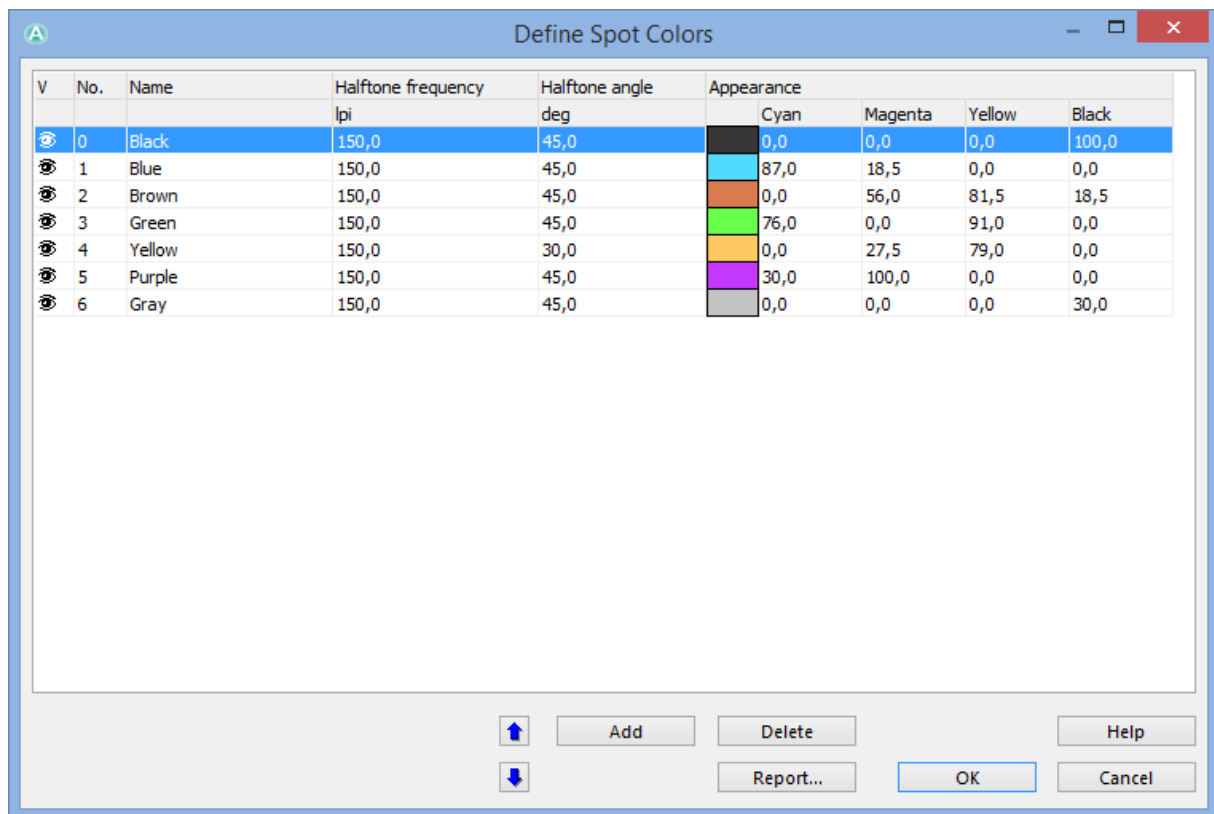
Define Spot Colors

| V | No. | Name | Halftone frequency | Halftone angle | Appearance | | | | |
|---|---|---|---|---|---|---|---|---|---|
| | | | lpi | deg | | Cyan | Magenta | Yellow | Black |
| | 0 | Black | 150,0 | 45,0 | | 0,0 | 0,0 | 0,0 | 100,0 |
| | 1 | Blue | 150,0 | 45,0 | | 87,0 | 18,5 | 0,0 | 0,0 |
| | 2 | Brown | 150,0 | 45,0 | | 0,0 | 56,0 | 81,5 | 18,5 |
| | 3 | Green | 150,0 | 45,0 | | 76,0 | 0,0 | 91,0 | 0,0 |
| | 4 | Yellow | 150,0 | 30,0 | | 0,0 | 27,5 | 79,0 | 0,0 |
| | 5 | Purple | 150,0 | 45,0 | | 30,0 | 100,0 | 0,0 | 0,0 |
| | 6 | Gray | 150,0 | 45,0 | | 0,0 | 0,0 | 0,0 | 30,0 |

Add
Delete
Help
Report...
OK
Cancel